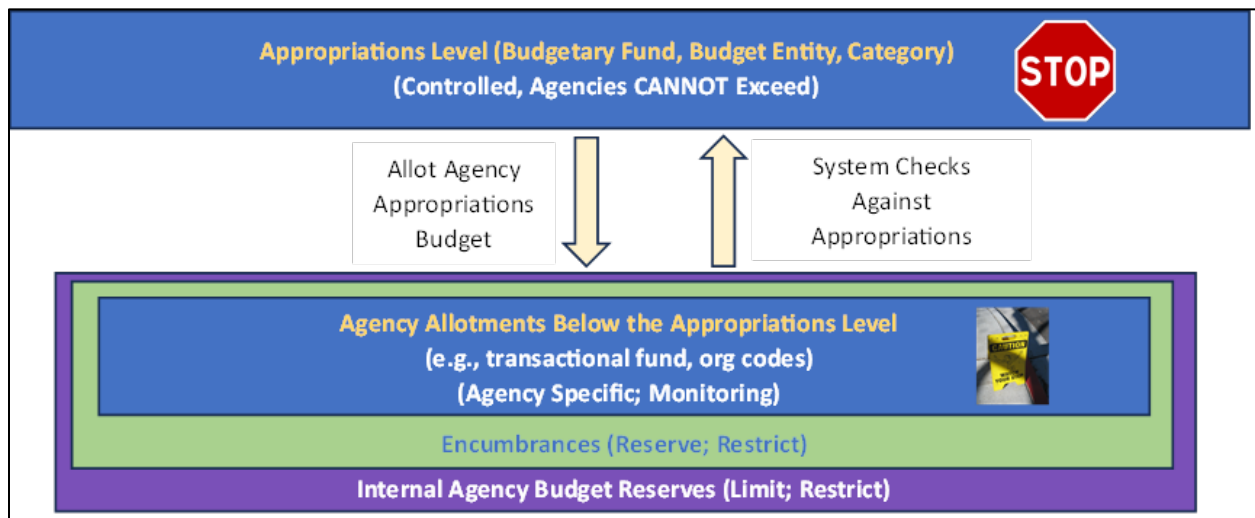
Appropriations Level (Budgetary Fund, Budget Entity, Category)
(Controlled, Agencies CANNOT Exceed)

STOP

Allot Agency Appropriations Budget

System Checks Against Appropriations

Agency Allotments Below the Appropriations Level
(e.g., transactional fund, org codes)
(Agency Specific; Monitoring)

CAUTION

Encumbrances (Reserve; Restrict)

Internal Agency Budget Reserves (Limit; Restrict)